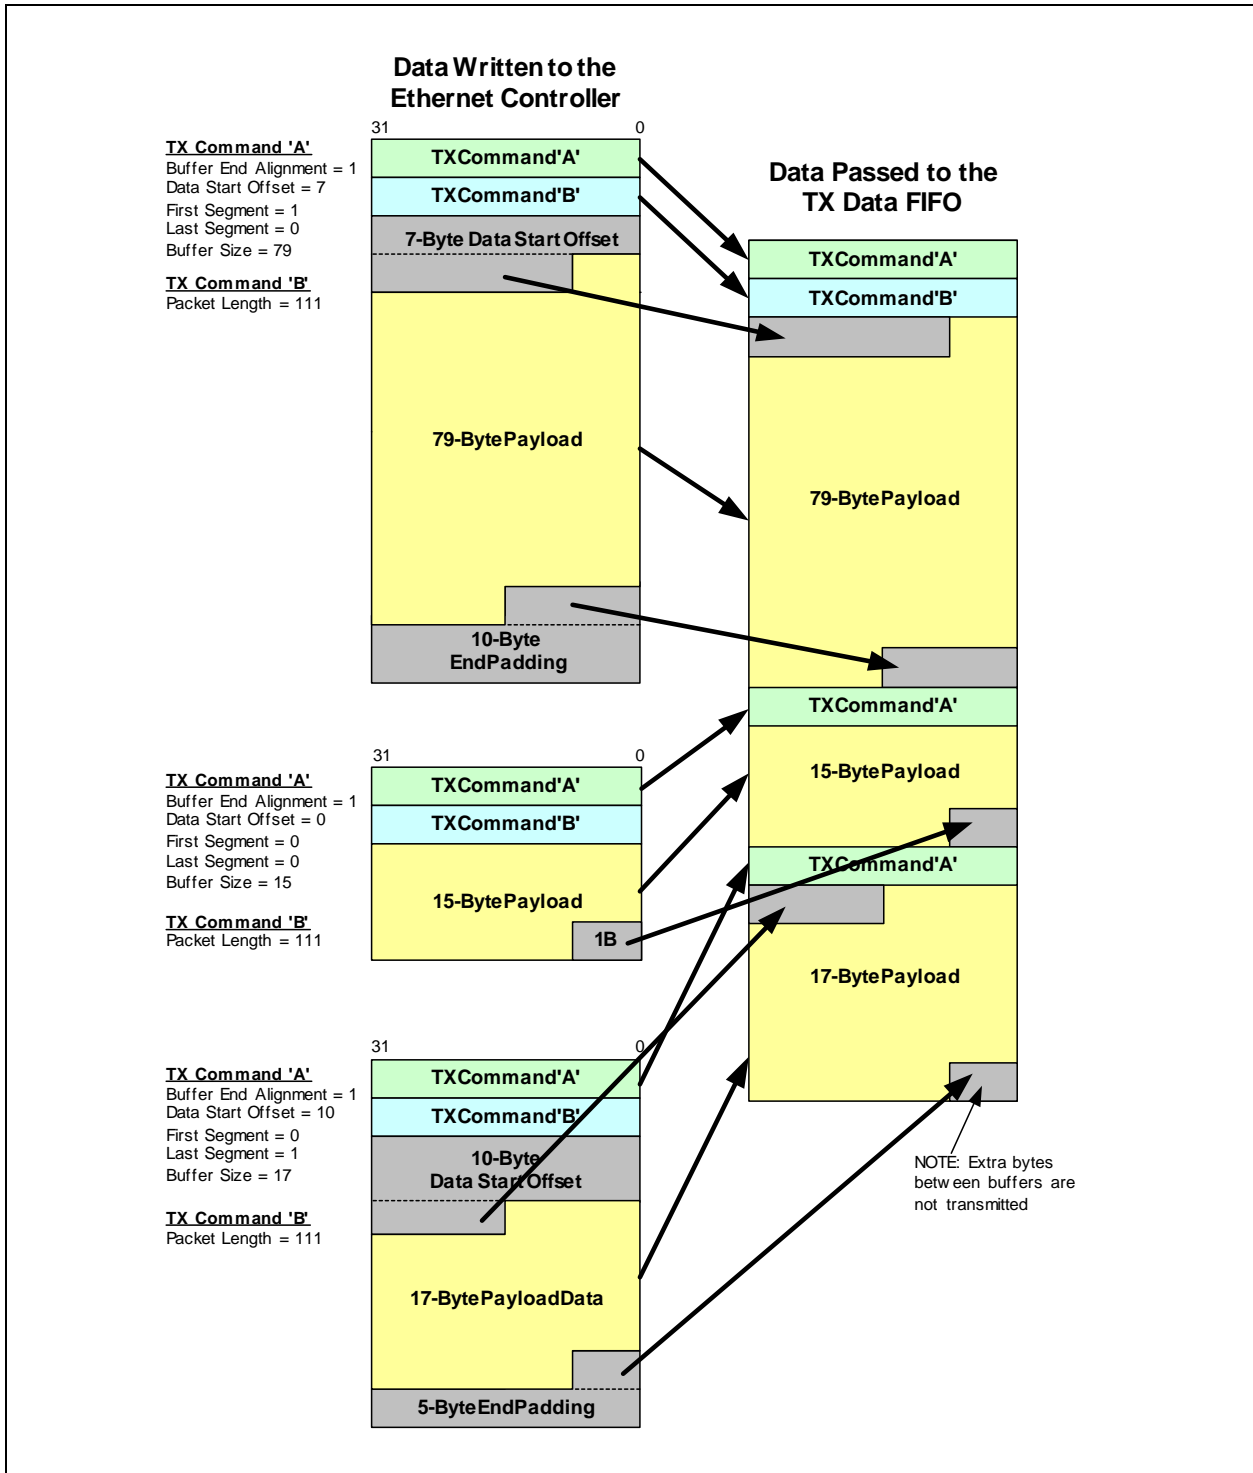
Data Written to the Ethernet Controller

TX Command 'A'
Buffer End Alignment = 1
Data Start Offset = 7
First Segment = 1
Last Segment = 0
Buffer Size = 79

TX Command 'B'
Packet Length = 111

31

0

TXCommand'A'

TXCommand'B'

7-Byte Data Start Offset

79-BytePayload

10-Byte EndPadding

Data Passed to the TX Data FIFO

TXCommand'A'

TXCommand'B'

79-BytePayload

TXCommand'A'

15-BytePayload

TXCommand'A'

17-BytePayload

TX Command 'A'
Buffer End Alignment = 1
Data Start Offset = 0
First Segment = 0
Last Segment = 0
Buffer Size = 15

TX Command 'B'
Packet Length = 111

31

0

TXCommand'A'

TXCommand'B'

15-BytePayload

1B

TX Command 'A'
Buffer End Alignment = 1
Data Start Offset = 10
First Segment = 0
Last Segment = 1
Buffer Size = 17

TX Command 'B'
Packet Length = 111

31

0

TXCommand'A'

TXCommand'B'

10-Byte Data Start Offset

17-BytePayloadData

5-ByteEndPadding

NOTE: Extra bytes between buffers are not transmitted